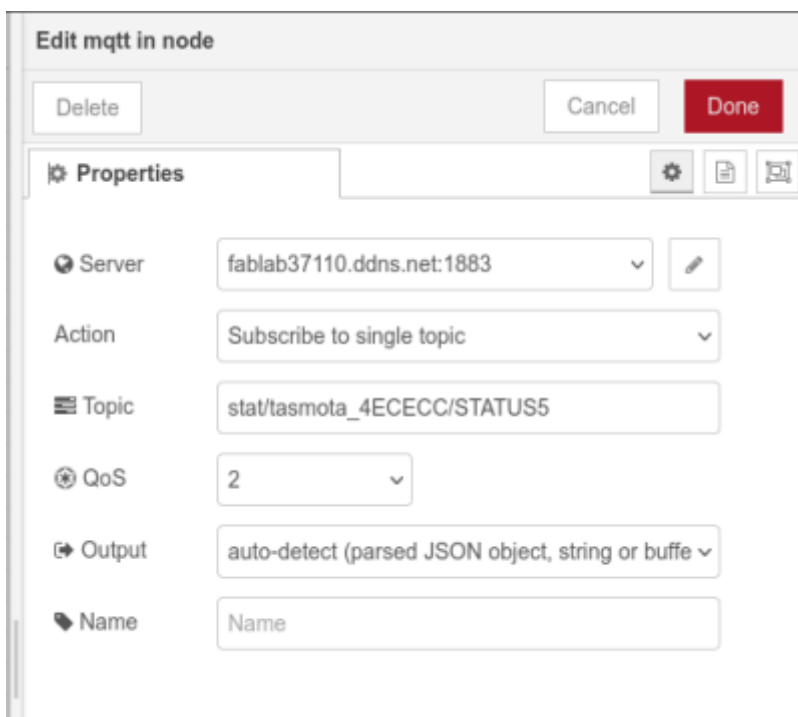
Edit mqtt in node

Delete

Cancel

Done

Properties

Server fablab37110.ddns.net:1883

Action Subscribe to single topic

Topic stat/tasmota_4ECECC/STATUS5

QoS 2

Output auto-detect (parsed JSON object, string or buffe

Name Name